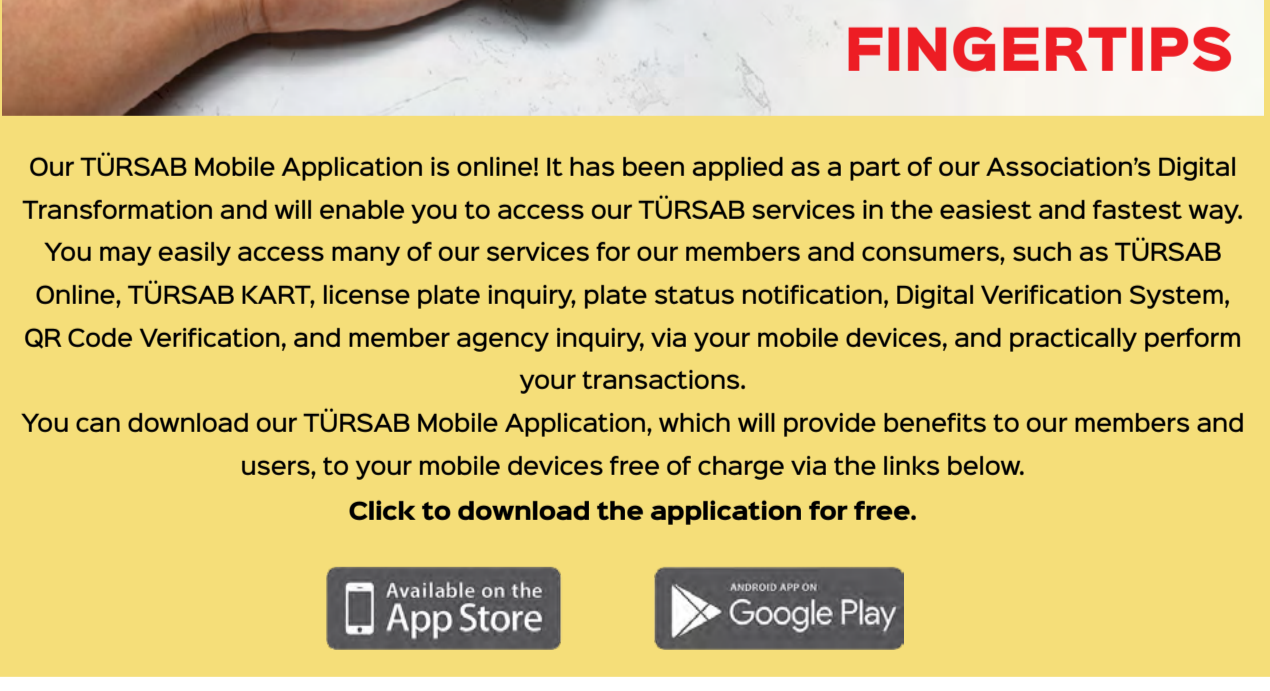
FINGERTIPS

Our TÜRSAB Mobile Application is online! It has been applied as a part of our Association's Digital Transformation and will enable you to access our TÜRSAB services in the easiest and fastest way. You may easily access many of our services for our members and consumers, such as TÜRSAB Online, TÜRSAB KART, license plate inquiry, plate status notification, Digital Verification System, QR Code Verification, and member agency inquiry, via your mobile devices, and practically perform your transactions.
You can download our TÜRSAB Mobile Application, which will provide benefits to our members and users, to your mobile devices free of charge via the links below.
Click to download the application for free.

Available on the App Store

ANDROID APP ON Google Play